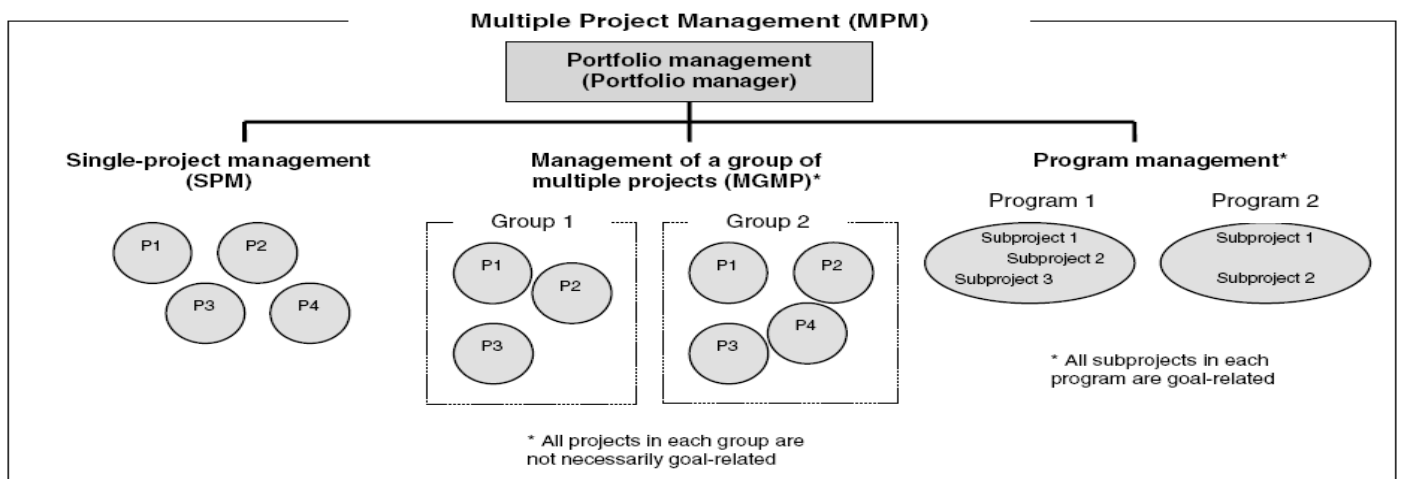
Multiple Project Management (MPM)

Portfolio management
(Portfolio manager)

Single-project management
(SPM)

P1
P2
P3
P4

Management of a group of
multiple projects (MGMP)*

Group 1
P1
P2
P3

Group 2
P1
P2
P4
P3

* All projects in each group are not necessarily goal-related

Program management*

Program 1
Subproject 1
Subproject 2
Subproject 3

Program 2
Subproject 1
Subproject 2

* All subprojects in each program are goal-related